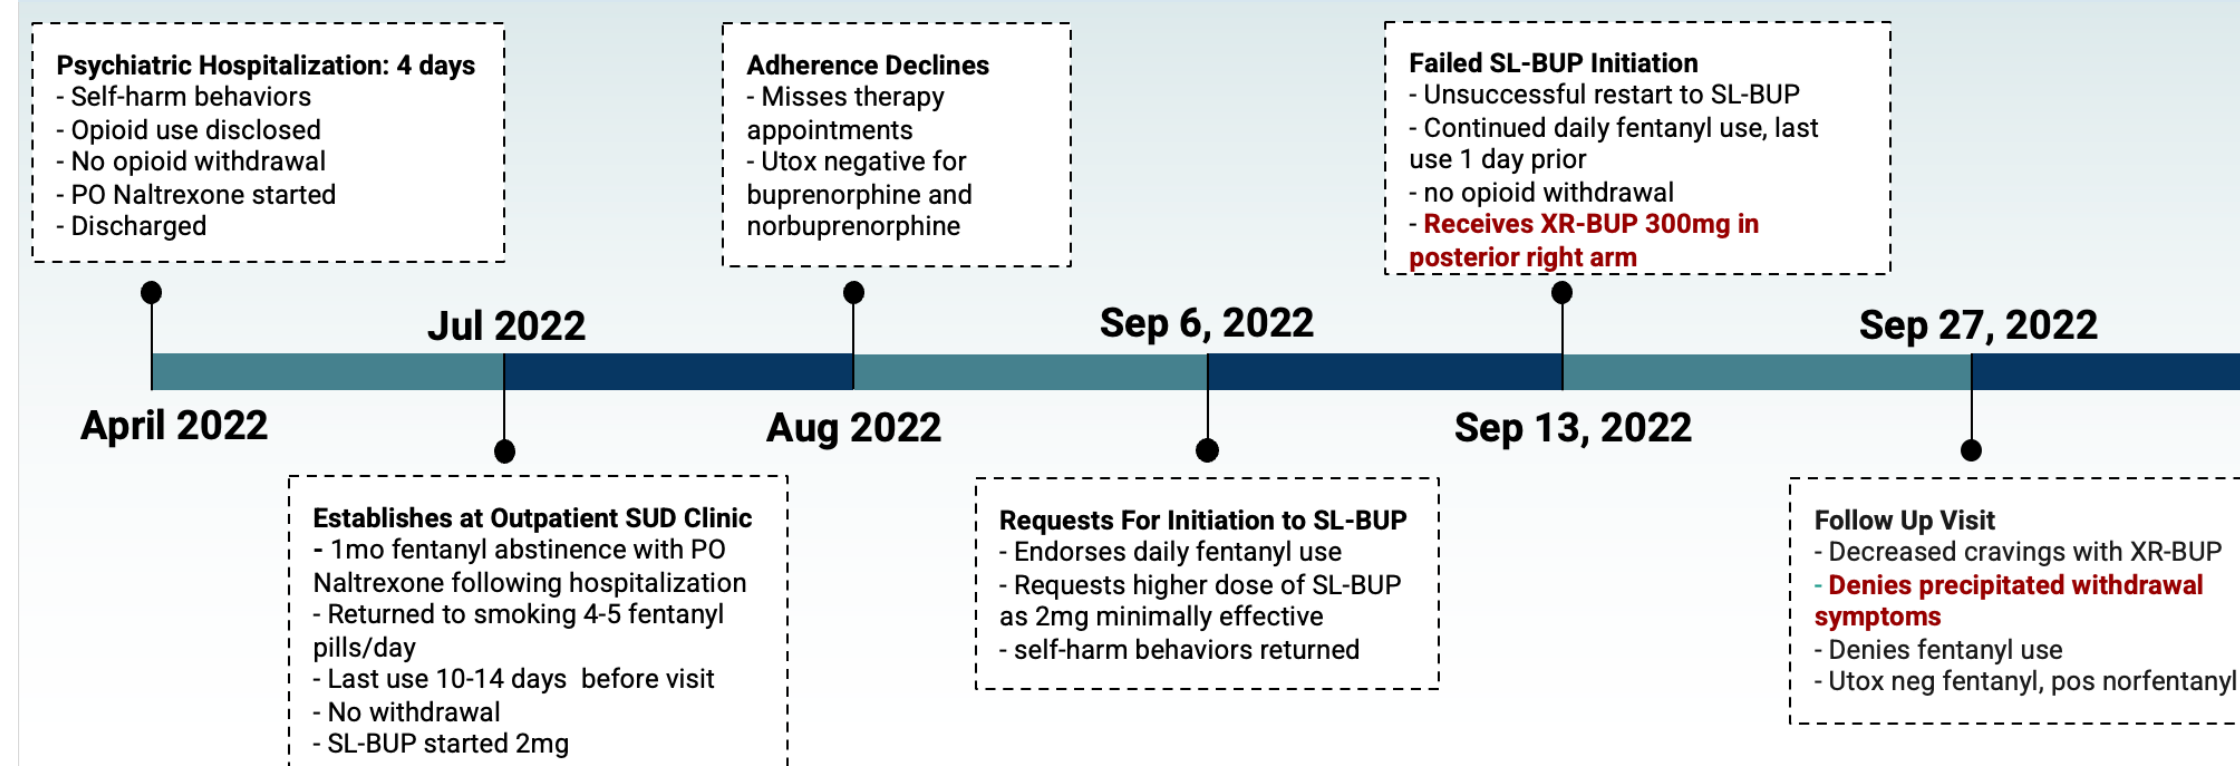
Psychiatric Hospitalization: 4 days
- Self-harm behaviors
- Opioid use disclosed
- No opioid withdrawal
- PO Naltrexone started
- Discharged

April 2022

Jul 2022

Establishes at Outpatient SUD Clinic
- 1mo fentanyl abstinence with PO Naltrexone following hospitalization
- Returned to smoking 4-5 fentanyl pills/day
- Last use 10-14 days before visit
- No withdrawal
- SL-BUP started 2mg

Adherence Declines
- Misses therapy appointments
- Utox negative for buprenorphine and norbuprenorphine

Aug 2022

Sep 6, 2022

Requests For Initiation to SL-BUP
- Endorses daily fentanyl use
- Requests higher dose of SL-BUP as 2mg minimally effective
- self-harm behaviors returned

Failed SL-BUP Initiation
- Unsuccessful restart to SL-BUP
- Continued daily fentanyl use, last use 1 day prior
- no opioid withdrawal
- Receives XR-BUP 300mg in posterior right arm

Sep 13, 2022

Sep 27, 2022

Follow Up Visit
- Decreased cravings with XR-BUP
- Denies precipitated withdrawal symptoms
- Denies fentanyl use
- Utox neg fentanyl, pos norfentanyl